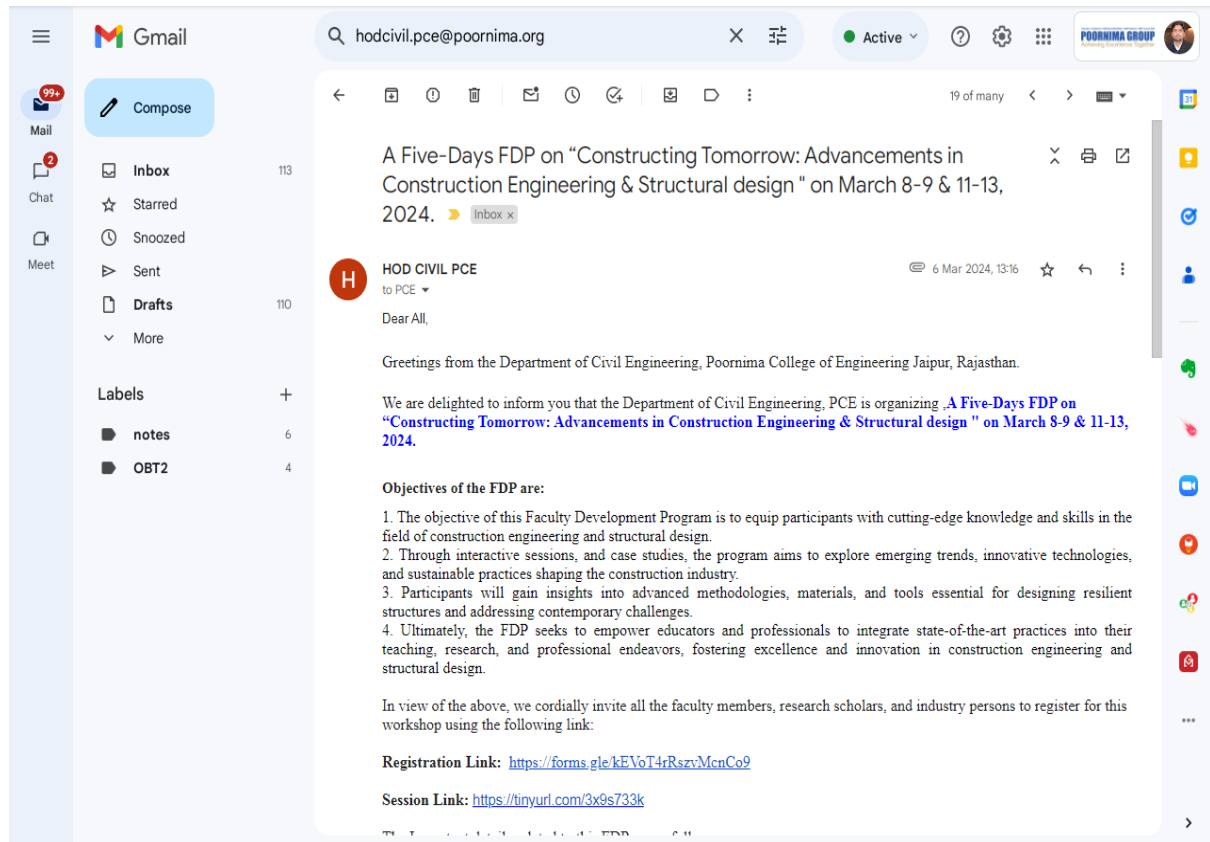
Gmail

hodcivil.pce@poornima.org

Active

POORNIMA GROUP
Achieving Excellence Together

99+
Mail

2
Chat

Meet

Compose

Inbox 113
Starred
Snoozed
Sent
Drafts 110
More

Labels +
notes 6
OBT2 4

19 of many

A Five-Days FDP on "Constructing Tomorrow: Advancements in Construction Engineering & Structural design " on March 8-9 & 11-13, 2024. Inbox ×

H
HOD CIVIL PCE
to PCE
6 Mar 2024, 13:16

Dear All,

Greetings from the Department of Civil Engineering, Poornima College of Engineering Jaipur, Rajasthan.

We are delighted to inform you that the Department of Civil Engineering, PCE is organizing ,A Five-Days FDP on "Constructing Tomorrow: Advancements in Construction Engineering & Structural design " on March 8-9 & 11-13, 2024.

Objectives of the FDP are:

1. The objective of this Faculty Development Program is to equip participants with cutting-edge knowledge and skills in the field of construction engineering and structural design.
2. Through interactive sessions, and case studies, the program aims to explore emerging trends, innovative technologies, and sustainable practices shaping the construction industry.
3. Participants will gain insights into advanced methodologies, materials, and tools essential for designing resilient structures and addressing contemporary challenges.
4. Ultimately, the FDP seeks to empower educators and professionals to integrate state-of-the-art practices into their teaching, research, and professional endeavors, fostering excellence and innovation in construction engineering and structural design.

In view of the above, we cordially invite all the faculty members, research scholars, and industry persons to register for this workshop using the following link:

Registration Link: https://forms.gle/kEVoT4rRszvMcnCo9

Session Link: https://tinyurl.com/3x9s733k

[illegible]